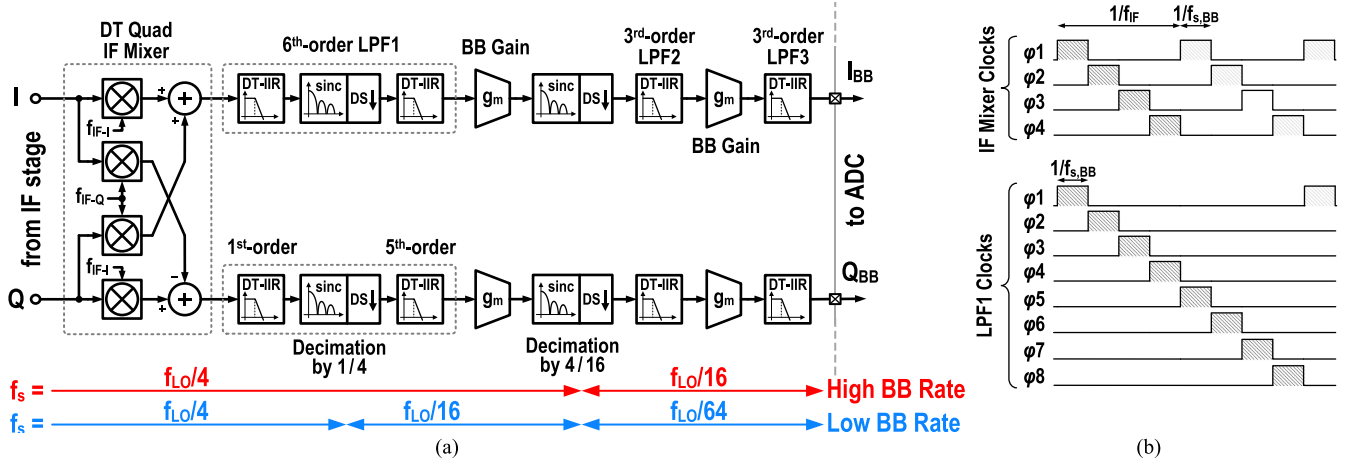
DT Quad IF Mixer

6$^{th}$-order LPF1

BB Gain

3$^{rd}$-order LPF2

3$^{rd}$-order LPF3

I

Q

from IF stage

$f_{IF-I}$

$f_{IF-Q}$

$f_{IF-I}$

+

+

+

−

+

DT-IIR

sinc

DS

DT-IIR

$g_m$

sinc

DS

DT-IIR

$g_m$

DT-IIR

$I_{BB}$

BB Gain

to ADC

1$^{st}$-order

5$^{th}$-order

DT-IIR

sinc

DS

DT-IIR

$g_m$

sinc

DS

DT-IIR

$g_m$

DT-IIR

$Q_{BB}$

Decimation by 1/4

Decimation by 4/16

$f_s$ = $f_{LO}/4$ $f_{LO}/16$ High BB Rate

$f_s$ = $f_{LO}/4$ $f_{LO}/16$ $f_{LO}/64$ Low BB Rate

(a)

$1/f_{IF}$

$1/f_{s,BB}$

IF Mixer Clocks

φ1

φ2

φ3

φ4

$1/f_{s,BB}$

LPF1 Clocks

φ1

φ2

φ3

φ4

φ5

φ6

φ7

φ8

(b)